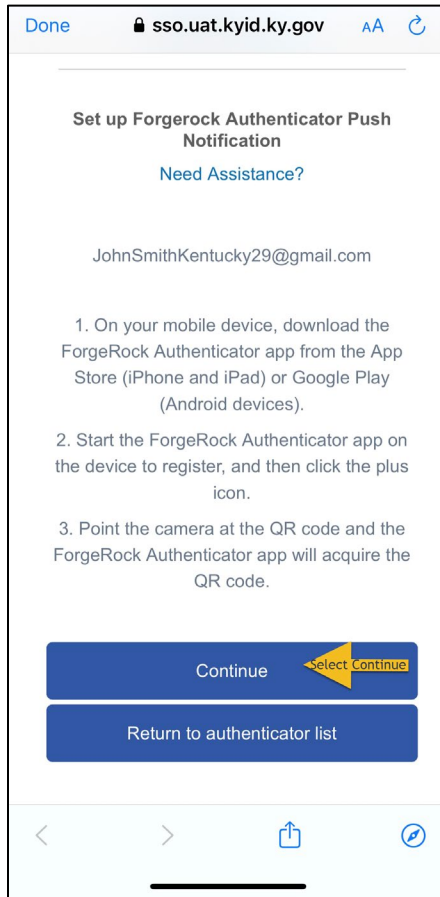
Done sso.uat.kyid.ky.gov AA

Set up Forgerock Authenticator Push Notification

Need Assistance?

JohnSmithKentucky29@gmail.com

1. On your mobile device, download the ForgeRock Authenticator app from the App Store (iPhone and iPad) or Google Play (Android devices).

2. Start the ForgeRock Authenticator app on the device to register, and then click the plus icon.

3. Point the camera at the QR code and the ForgeRock Authenticator app will acquire the QR code.

Continue

Select Continue

Return to authenticator list